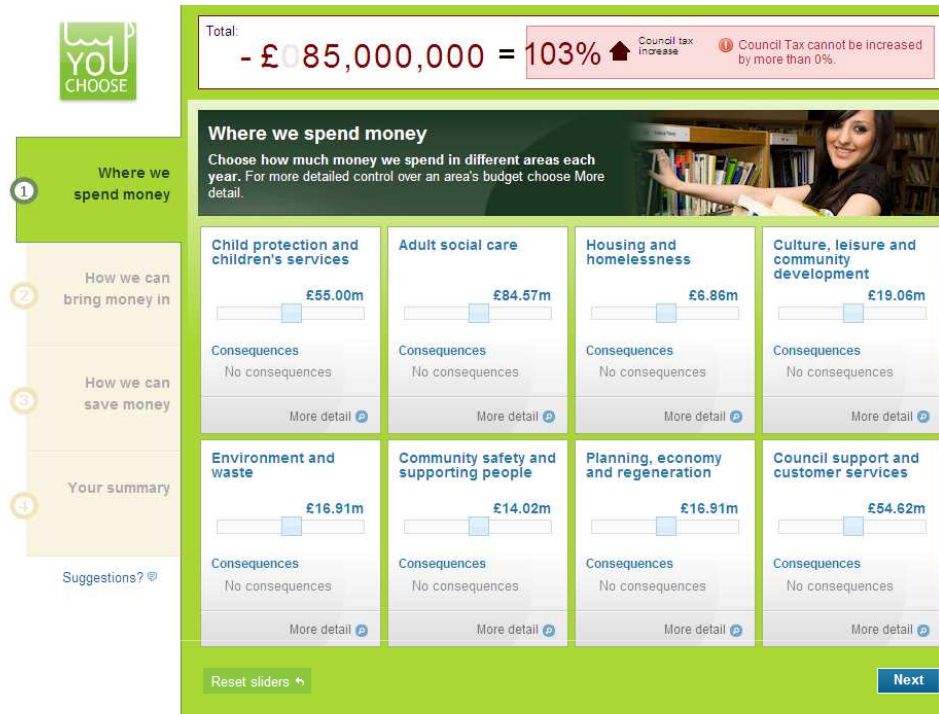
YOU CHOOSE

Total:
- £085,000,000 = 103% Council tax increase

Council Tax cannot be increased by more than 0%.

1 Where we spend money

2 How we can bring money in

3 How we can save money

4 Your summary

Suggestions?

Where we spend money

Choose how much money we spend in different areas each year. For more detailed control over an area's budget choose More detail.

Child protection and children's services
£55.00m
Consequences
No consequences
More detail

Adult social care
£84.57m
Consequences
No consequences
More detail

Housing and homelessness
£6.86m
Consequences
No consequences
More detail

Culture, leisure and community development
£19.06m
Consequences
No consequences
More detail

Environment and waste
£16.91m
Consequences
No consequences
More detail

Community safety and supporting people
£14.02m
Consequences
No consequences
More detail

Planning, economy and regeneration
£16.91m
Consequences
No consequences
More detail

Council support and customer services
£54.62m
Consequences
No consequences
More detail

Reset sliders

Next